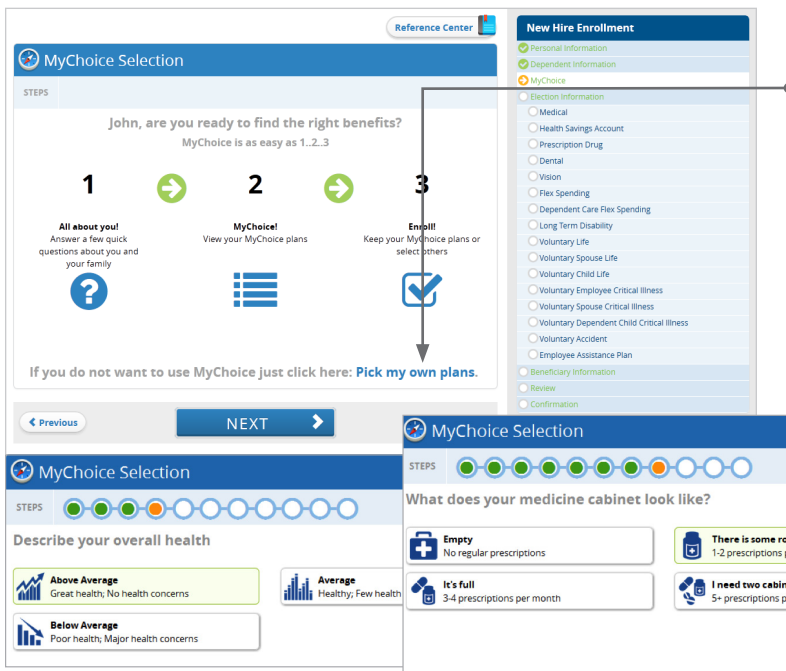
Reference Center

MyChoice Selection

STEPS

John, are you ready to find the right benefits?

MyChoice is as easy as 1..2..3

1

All about you!
Answer a few quick questions about you and your family

2

MyChoice!
View your MyChoice plans

3

Enroll!
Keep your MyChoice plans or select others

If you do not want to use MyChoice just click here: Pick my own plans.

Previous

NEXT

New Hire Enrollment
Personal Information
Dependent Information
MyChoice
Election Information
Medical
Health Savings Account
Prescription Drug
Dental
Vision
Flex Spending
Dependent Care Flex Spending
Long Term Disability
Voluntary Life
Voluntary Spouse Life
Voluntary Child Life
Voluntary Employee Critical Illness
Voluntary Spouse Critical Illness
Voluntary Dependent Child Critical Illness
Voluntary Accident
Employee Assistance Plan
Beneficiary Information
Review
Confirmation

MyChoice Selection

STEPS

Describe your overall health

Above Average
Great health; No health concerns

Average
Healthy; Few health

Below Average
Poor health; Major health concerns

MyChoice Selection

STEPS

What does your medicine cabinet look like?

Empty
No regular prescriptions

There is some ro
1-2 prescriptions

It's full
3-4 prescriptions per month

I need two cabin
5+ prescriptions p